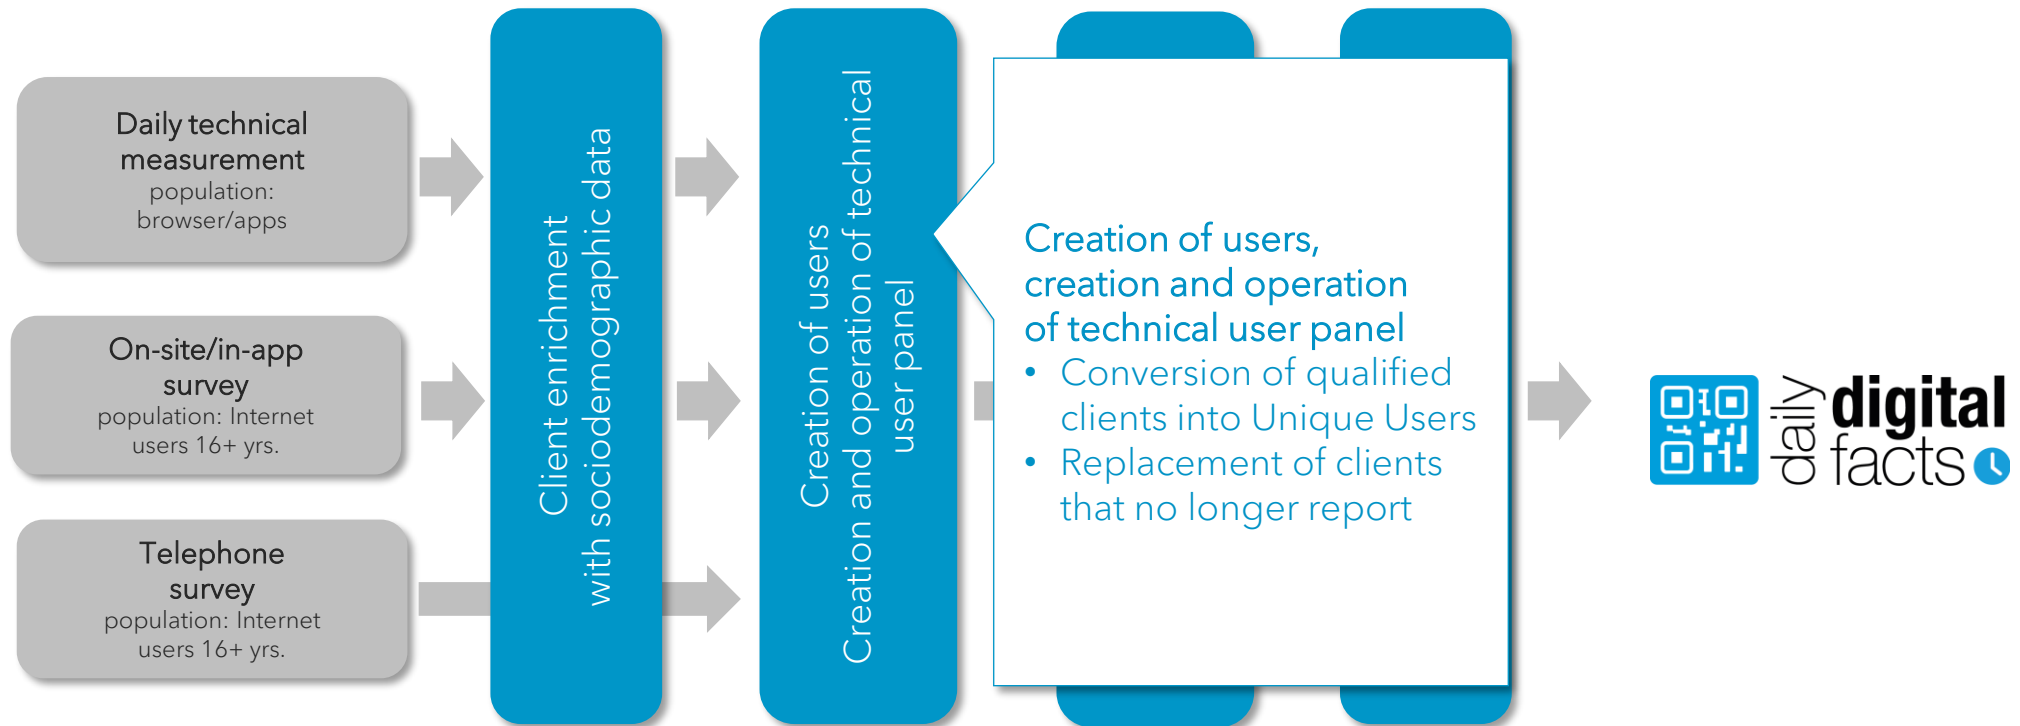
Daily technical measurement
population: browser/apps

On-site/in-app survey
population: Internet users 16+ yrs.

Telephone survey
population: Internet users 16+ yrs.

Client enrichment with sociodemographic data

Creation of users
Creation and operation of technical user panel

Creation of users, creation and operation of technical user panel
• Conversion of qualified clients into Unique Users
• Replacement of clients that no longer report

daily digital facts